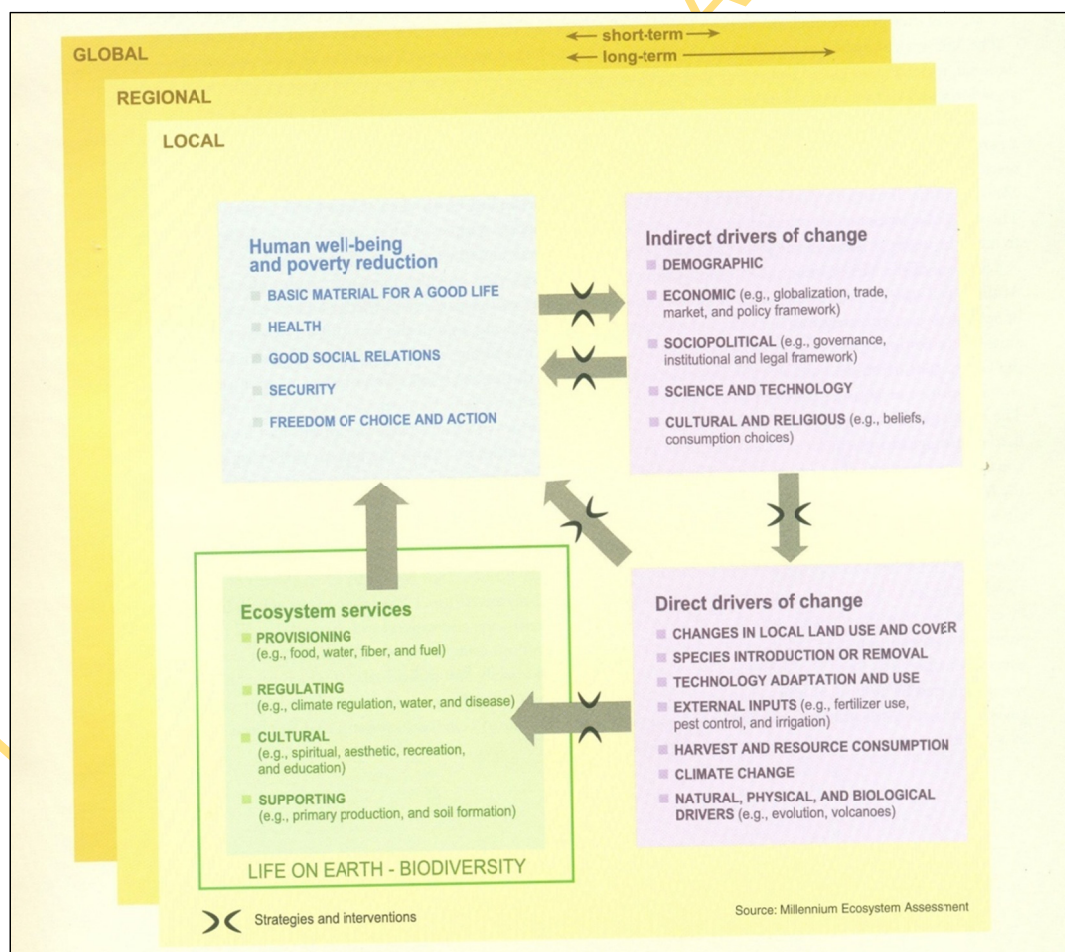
GLOBAL

short-term

long-term

REGIONAL

LOCAL

Human well-being and poverty reduction

BASIC MATERIAL FOR A GOOD LIFE

HEALTH

GOOD SOCIAL RELATIONS

SECURITY

FREEDOM OF CHOICE AND ACTION

Indirect drivers of change

DEMOGRAPHIC

ECONOMIC (e.g., globalization, trade, market, and policy framework)

SOCIOPOLITICAL (e.g., governance, institutional and legal framework)

SCIENCE AND TECHNOLOGY

CULTURAL AND RELIGIOUS (e.g., beliefs, consumption choices)

Ecosystem services

PROVISIONING (e.g., food, water, fiber, and fuel)

REGULATING (e.g., climate regulation, water, and disease)

CULTURAL (e.g., spiritual, aesthetic, recreation, and education)

SUPPORTING (e.g., primary production, and soil formation)

LIFE ON EARTH - BIODIVERSITY

Direct drivers of change

CHANGES IN LOCAL LAND USE AND COVER

SPECIES INTRODUCTION OR REMOVAL

TECHNOLOGY ADAPTATION AND USE

EXTERNAL INPUTS (e.g., fertilizer use, pest control, and irrigation)

HARVEST AND RESOURCE CONSUMPTION

CLIMATE CHANGE

NATURAL, PHYSICAL, AND BIOLOGICAL DRIVERS (e.g., evolution, volcanoes)

Strategies and interventions

Source: Millennium Ecosystem Assessment